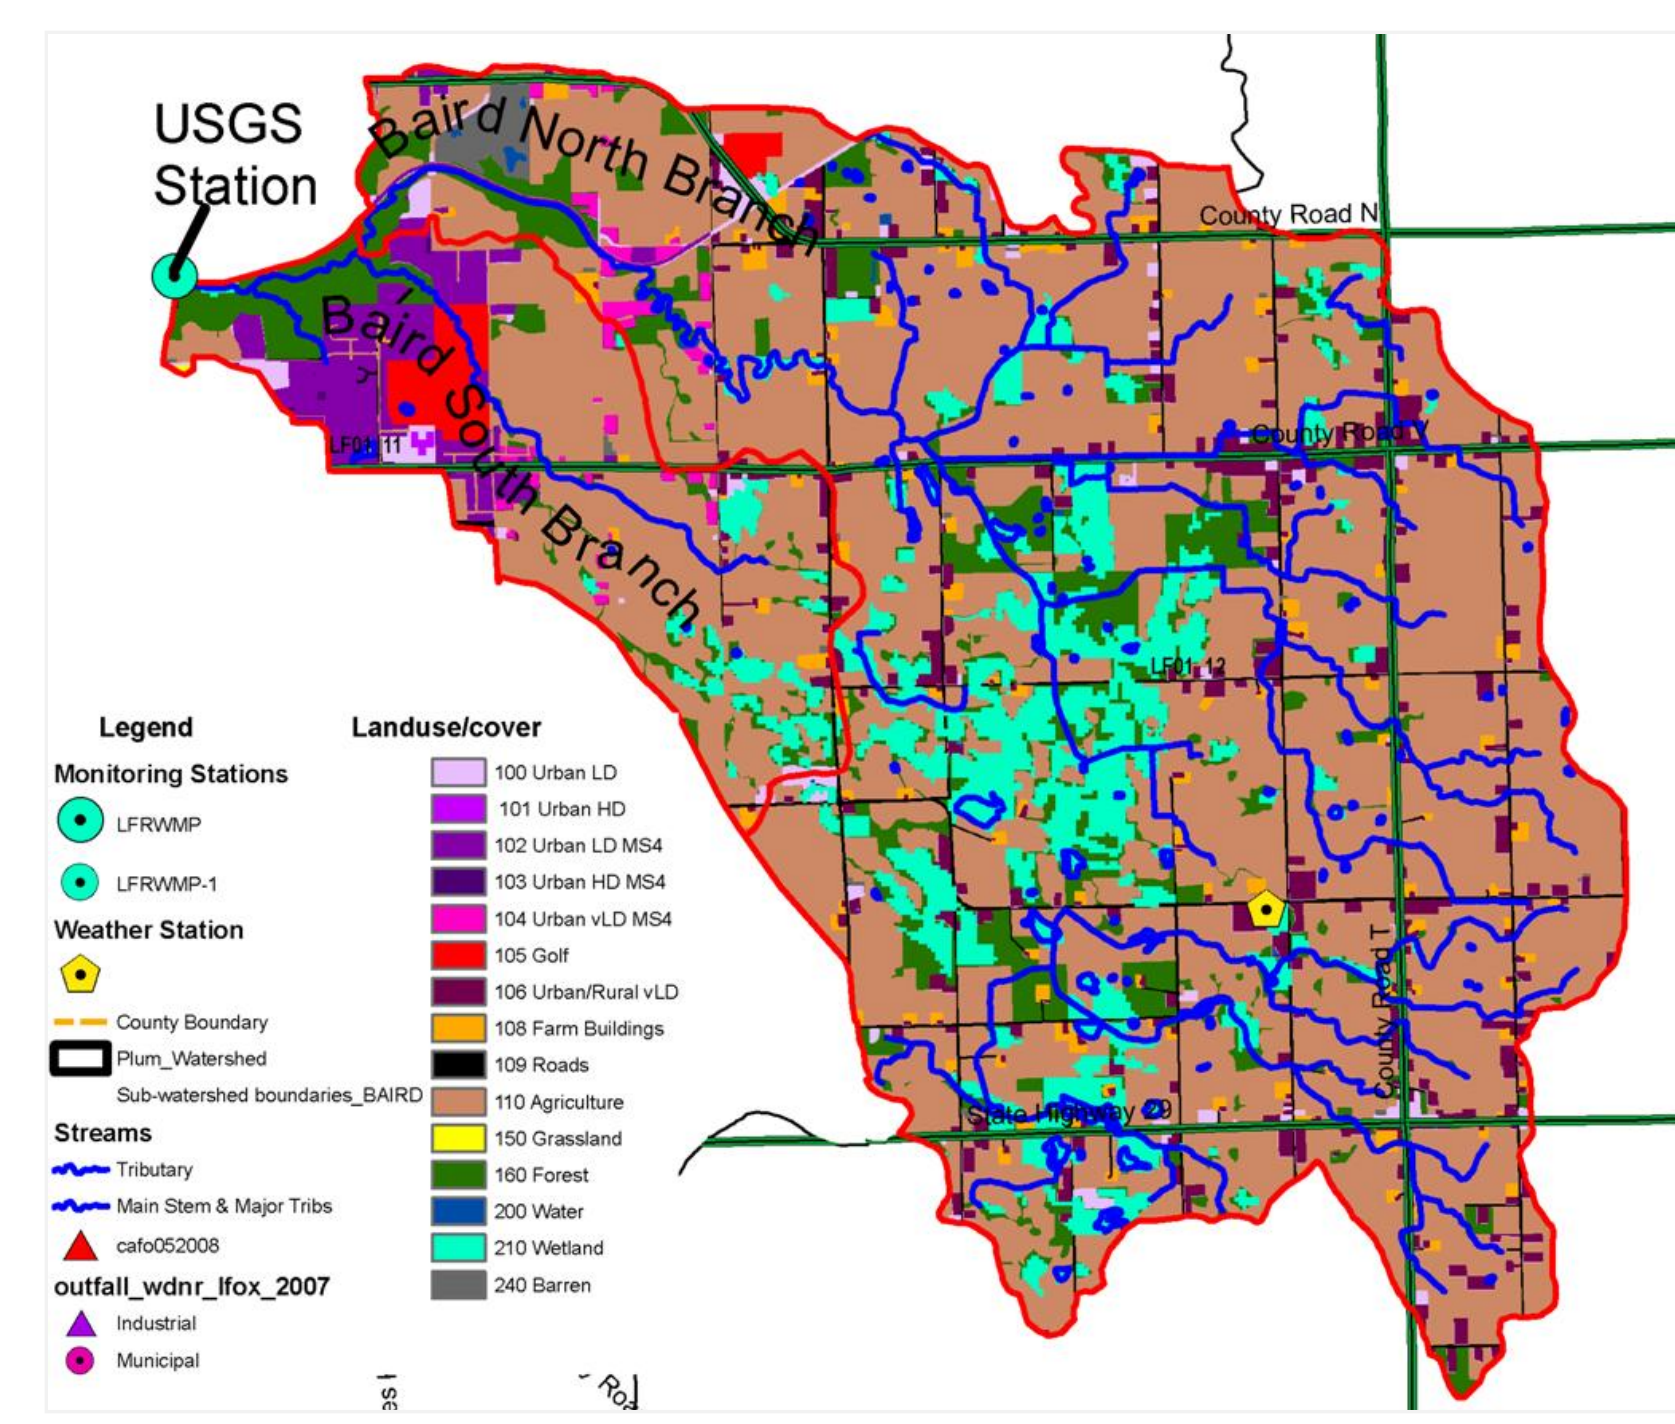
USGS Station

Baird North Branch

Baird South Branch

County Road N

County Road Y

County Road T

State Highway 29

LF01_11

LF01_12

Legend

Monitoring Stations

LFRWMP

LFRWMP-1

Weather Station

County Boundary

Plum_Watershed

Sub-watershed boundaries_BAIRD

Streams

Tributary

Main Stem & Major Tribs

cafo052008

outfall_wdnr_lfox_2007

Industrial

Municipal

Landuse/cover

100 Urban LD

101 Urban HD

102 Urban LD MS4

103 Urban HD MS4

104 Urban vLD MS4

105 Golf

106 Urban/Rural vLD

108 Farm Buildings

109 Roads

110 Agriculture

150 Grassland

160 Forest

200 Water

210 Wetland

240 Barren

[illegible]

Ro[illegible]